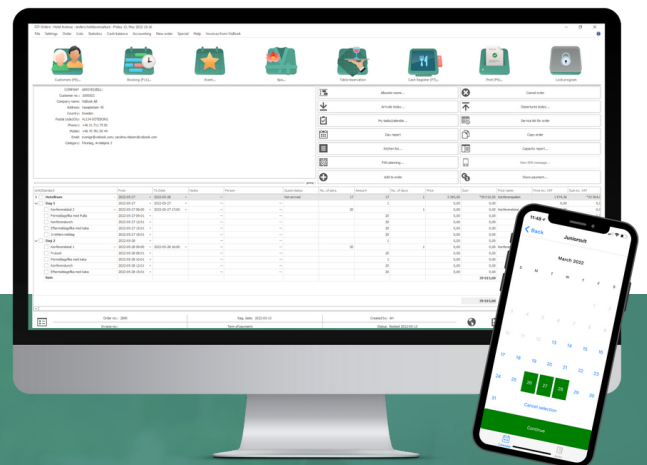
SiR Orders - Hotel Avenue - Friday 13 May 2022 15:16

File Settings Order Lists Statistics Cash balance Accounting New order Special Help Invoices from Fellbook

Customers (F5)... Booking (F11)... Event... Spa... Table reservation Cash Register (F9)... Print (F6)... Lock program

COMPANY
Customer no.:
Company name:
Address:
Country: Sweden
Phone:
Email:
Category:

Allocate rooms...
Cancel order
Arrivals today...
Departures today...
My notes/calendar...
Do not bill for order
Day report
Copy order
Kitchen list...
Capacity report...
PM planning...
New SMS message...
Add to order
Show payments...

Order no.: 1840
Reg. date: 2022-03-13
Created by: AH
Status: Booked 2022-03-13

11:48
Back
Juniorsvit
March 2022
M T W T F S S
14 15 16 17 18 19 20
21 22 23 24 25 26 27
28 29 30 31
Cancel selection
Continue